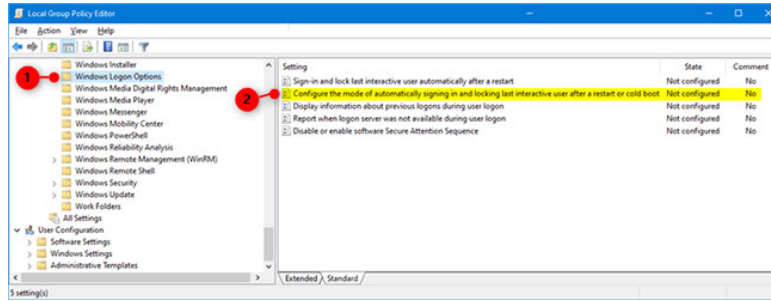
Local Group Policy Editor

File Action View Help

Windows Installer
1
Windows Logon Options
Windows Media Digital Rights Management
Windows Media Player
Windows Messenger
Windows Mobility Center
Windows PowerShell
Windows Reliability Analysis
Windows Remote Management (WinRM)
Windows Remote Shell
Windows Security
Windows Update
Work Folders
All Settings
User Configuration
Software Settings
Windows Settings
Administrative Templates

| Setting | State | Comment |
|---|---|---|
| Sign-in and lock last interactive user automatically after a restart | Not configured | No |
| Configure the mode of automatically signing in and locking last interactive user after a restart or cold boot | Not configured | No |
| Display information about previous logons during user logon | Not configured | No |
| Report when logon server was not available during user logon | Not configured | No |
| Disable or enable software Secure Attention Sequence | Not configured | No |

2

Extended Standard

5 setting(s)